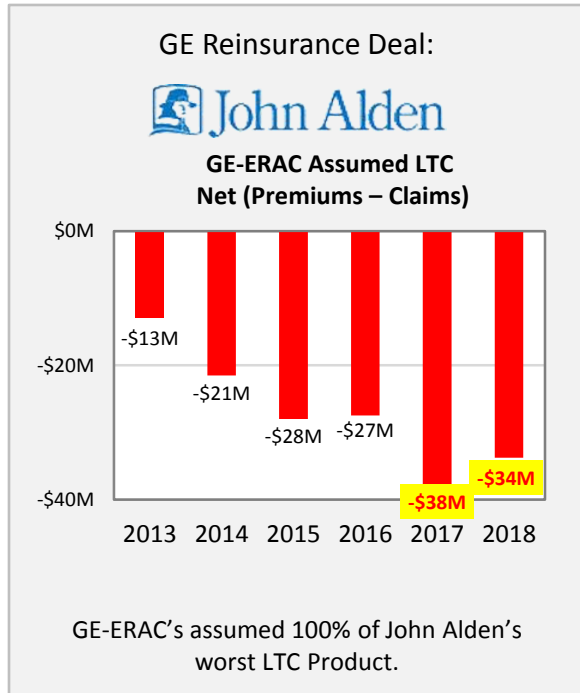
GE Reinsurance Deal:

John Alden

GE-ERAC Assumed LTC
Net (Premiums – Claims)

$0M
-$20M
-$40M

-$13M
-$21M
-$28M
-$27M
-$38M
-$34M

2013 2014 2015 2016 2017 2018

GE-ERAC's assumed 100% of John Alden's worst LTC Product.